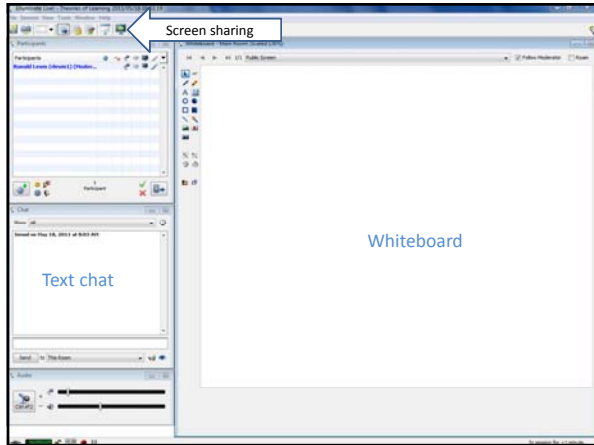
Elluminate Live! - Theories of Learning 2011/05/18

File Session View Tools Window Help

Screen sharing

Participants

Participants

Ronald Lewis (desmit) (Moderator)

1 Participant

Chat

Show: All

Joined on May 18, 2011 at 8:03 AM

Text chat

Send To: This Room

Audio

Whiteboard - Main Room (Scaled 100%)

1/1 Public Screen

Follow Moderator

Room

Whiteboard

In session for: <1 minute